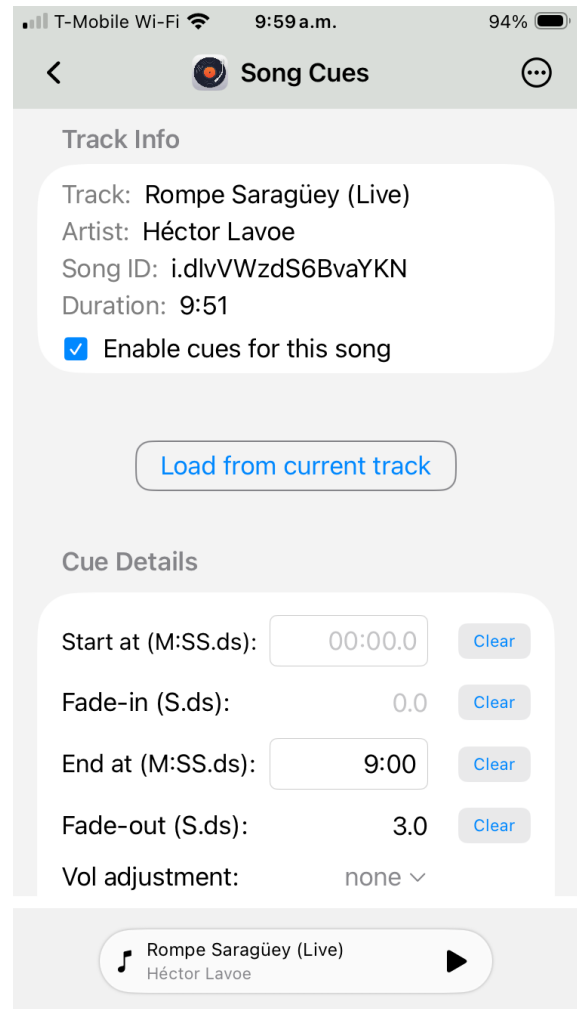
T-Mobile Wi-Fi 9:59 a.m. 94%

Song Cues

Track Info

Track: Rompe Saragüey (Live)
Artist: Héctor Lavoe
Song ID: i.dlvVWzdS6BvaYKN
Duration: 9:51
Enable cues for this song

Load from current track

Cue Details

Start at (M:SS.ds): 00:00.0 Clear
Fade-in (S.ds): 0.0 Clear
End at (M:SS.ds): 9:00 Clear
Fade-out (S.ds): 3.0 Clear
Vol adjustment: none

Rompe Saragüey (Live)
Héctor Lavoe